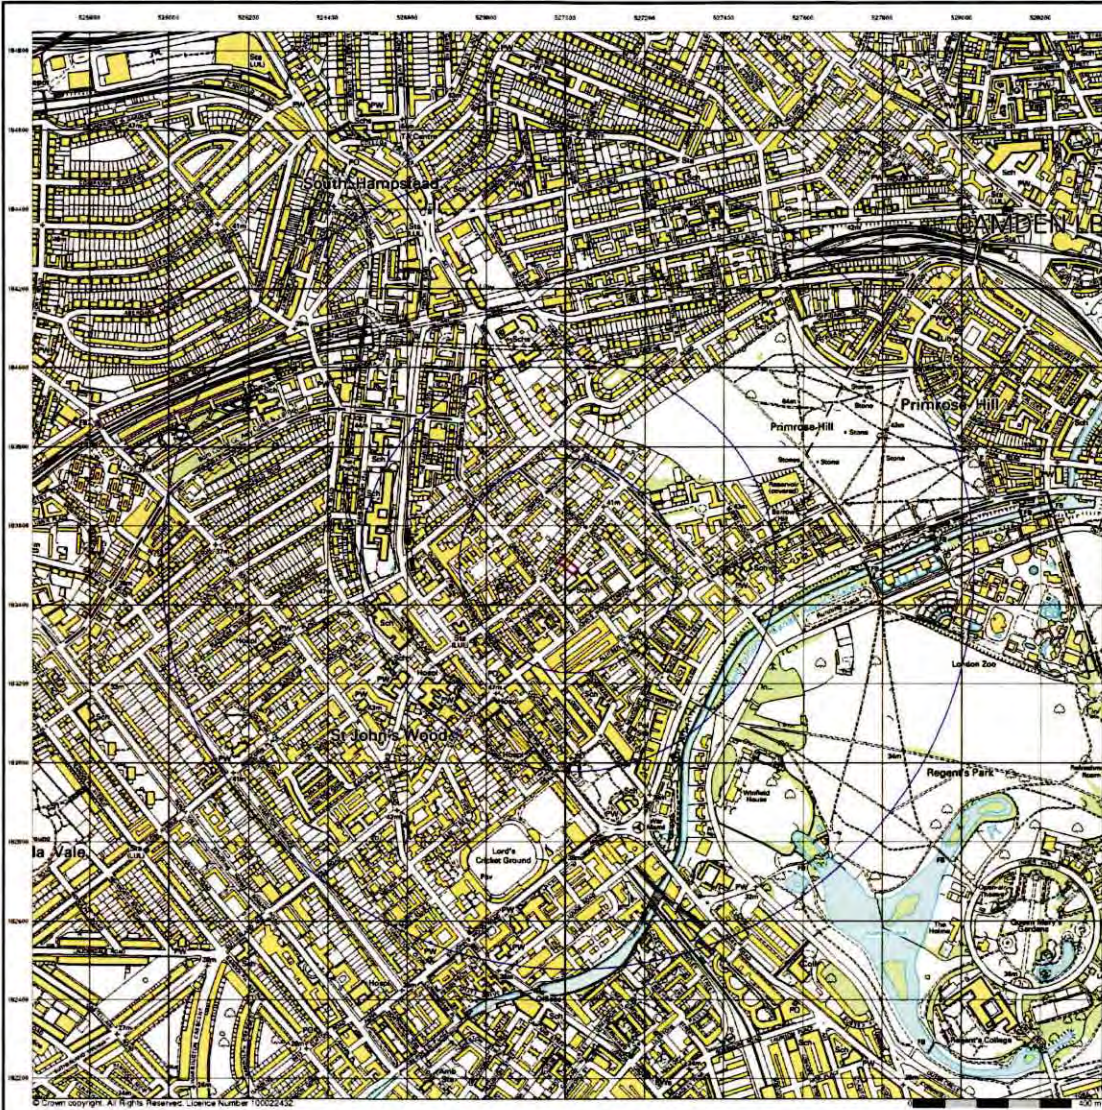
South Hampstead

CAMDEN

Primrose Hill

Primrose Hill

St John's Wood

Lord's Cricket Ground

London Zoo

Regent's Park

Winfield House

The Holme

Queen Mary's Gardens

Regent's College

la Vale

© Crown copyright. All Rights Reserved. Licence Number 100022432

400 m